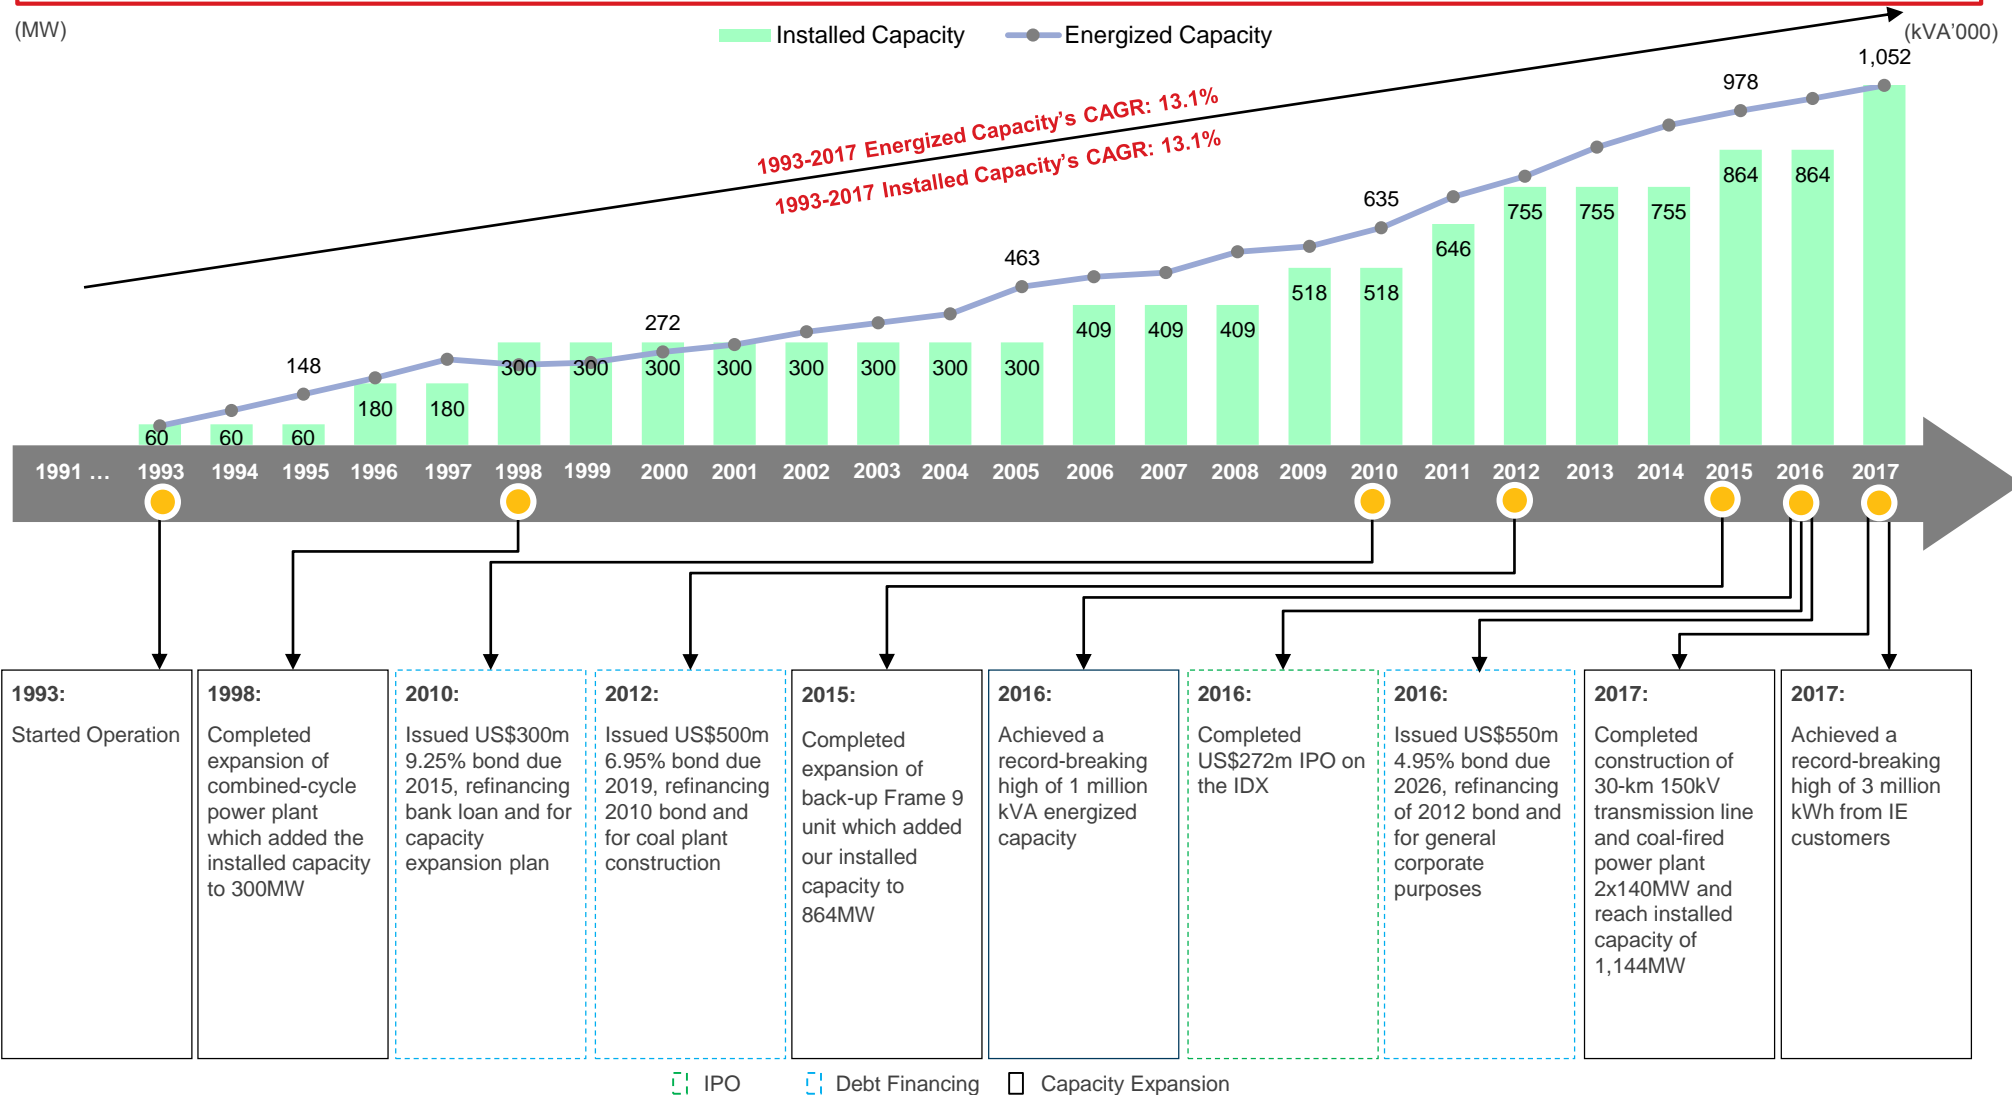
(MW)

Installed Capacity

Energized Capacity

(kVA'000)

1993-2017 Energized Capacity's CAGR: 13.1%

1993-2017 Installed Capacity's CAGR: 13.1%

1,052

978

635

463

272

148

864 864

755 755 755

646

518 518

409 409 409

300 300 300 300 300 300 300 300

180 180

60 60 60

1991 … 1993 1994 1995 1996 1997 1998 1999 2000 2001 2002 2003 2004 2005 2006 2007 2008 2009 2010 2011 2012 2013 2014 2015 2016 2017

1993:

Started Operation

1998:

Completed expansion of combined-cycle power plant which added the installed capacity to 300MW

2010:

Issued US$300m 9.25% bond due 2015, refinancing bank loan and for capacity expansion plan

2012:

Issued US$500m 6.95% bond due 2019, refinancing 2010 bond and for coal plant construction

2015:

Completed expansion of back-up Frame 9 unit which added our installed capacity to 864MW

2016:

Achieved a record-breaking high of 1 million kVA energized capacity

2016:

Completed US$272m IPO on the IDX

2016:

Issued US$550m 4.95% bond due 2026, refinancing of 2012 bond and for general corporate purposes

2017:

Completed construction of 30-km 150kV transmission line and coal-fired power plant 2x140MW and reach installed capacity of 1,144MW

2017:

Achieved a record-breaking high of 3 million kWh from IE customers

IPO Debt Financing Capacity Expansion